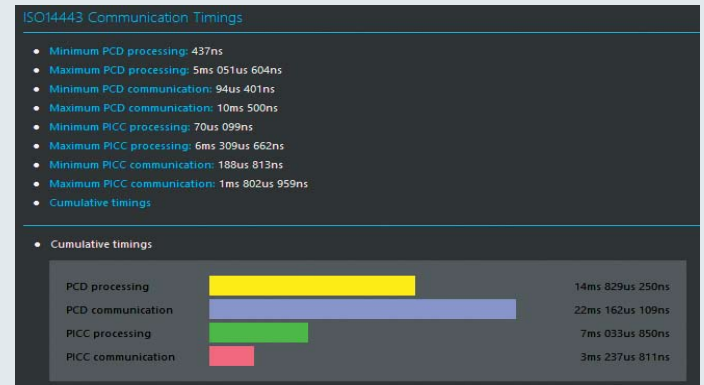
ISO14443 Communication Timings

- Minimum PCD processing: 437ns
- Maximum PCD processing: 5ms 051us 604ns
- Minimum PCD communication: 94us 401ns
- Maximum PCD communication: 10ms 500ns
- Minimum PICC processing: 70us 099ns
- Maximum PICC processing: 6ms 309us 662ns
- Minimum PICC communication: 188us 813ns
- Maximum PICC communication: 1ms 802us 959ns
- Cumulative timings

- Cumulative timings

| | |
|---|---|
| PCD processing | 14ms 829us 250ns |
| PCD communication | 22ms 162us 109ns |
| PICC processing | 7ms 033us 850ns |
| PICC communication | 3ms 237us 811ns |